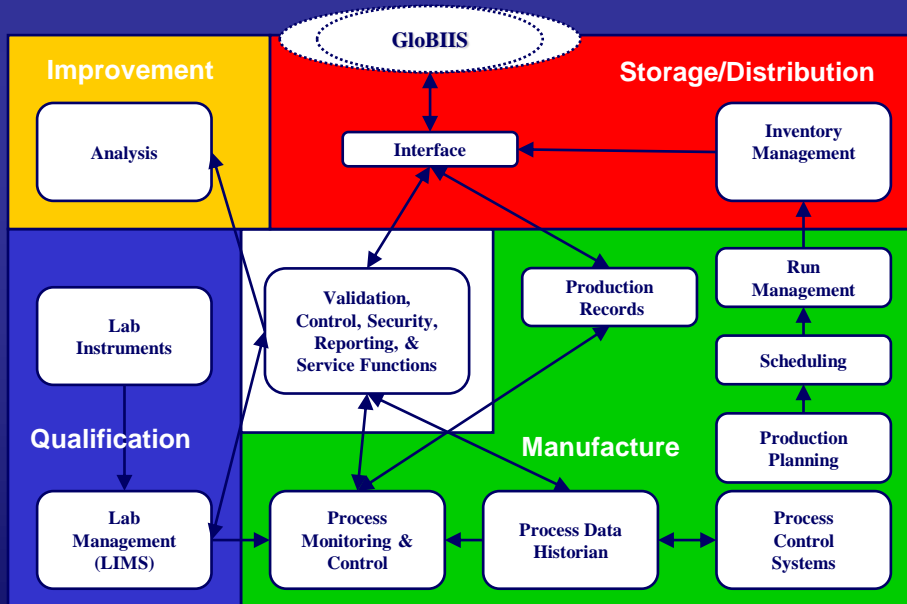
GloBIIS

Improvement

Analysis

Storage/Distribution

Interface

Inventory Management

Lab Instruments

Validation, Control, Security, Reporting, & Service Functions

Production Records

Run Management

Scheduling

Qualification

Manufacture

Production Planning

Lab Management (LIMS)

Process Monitoring & Control

Process Data Historian

Process Control Systems